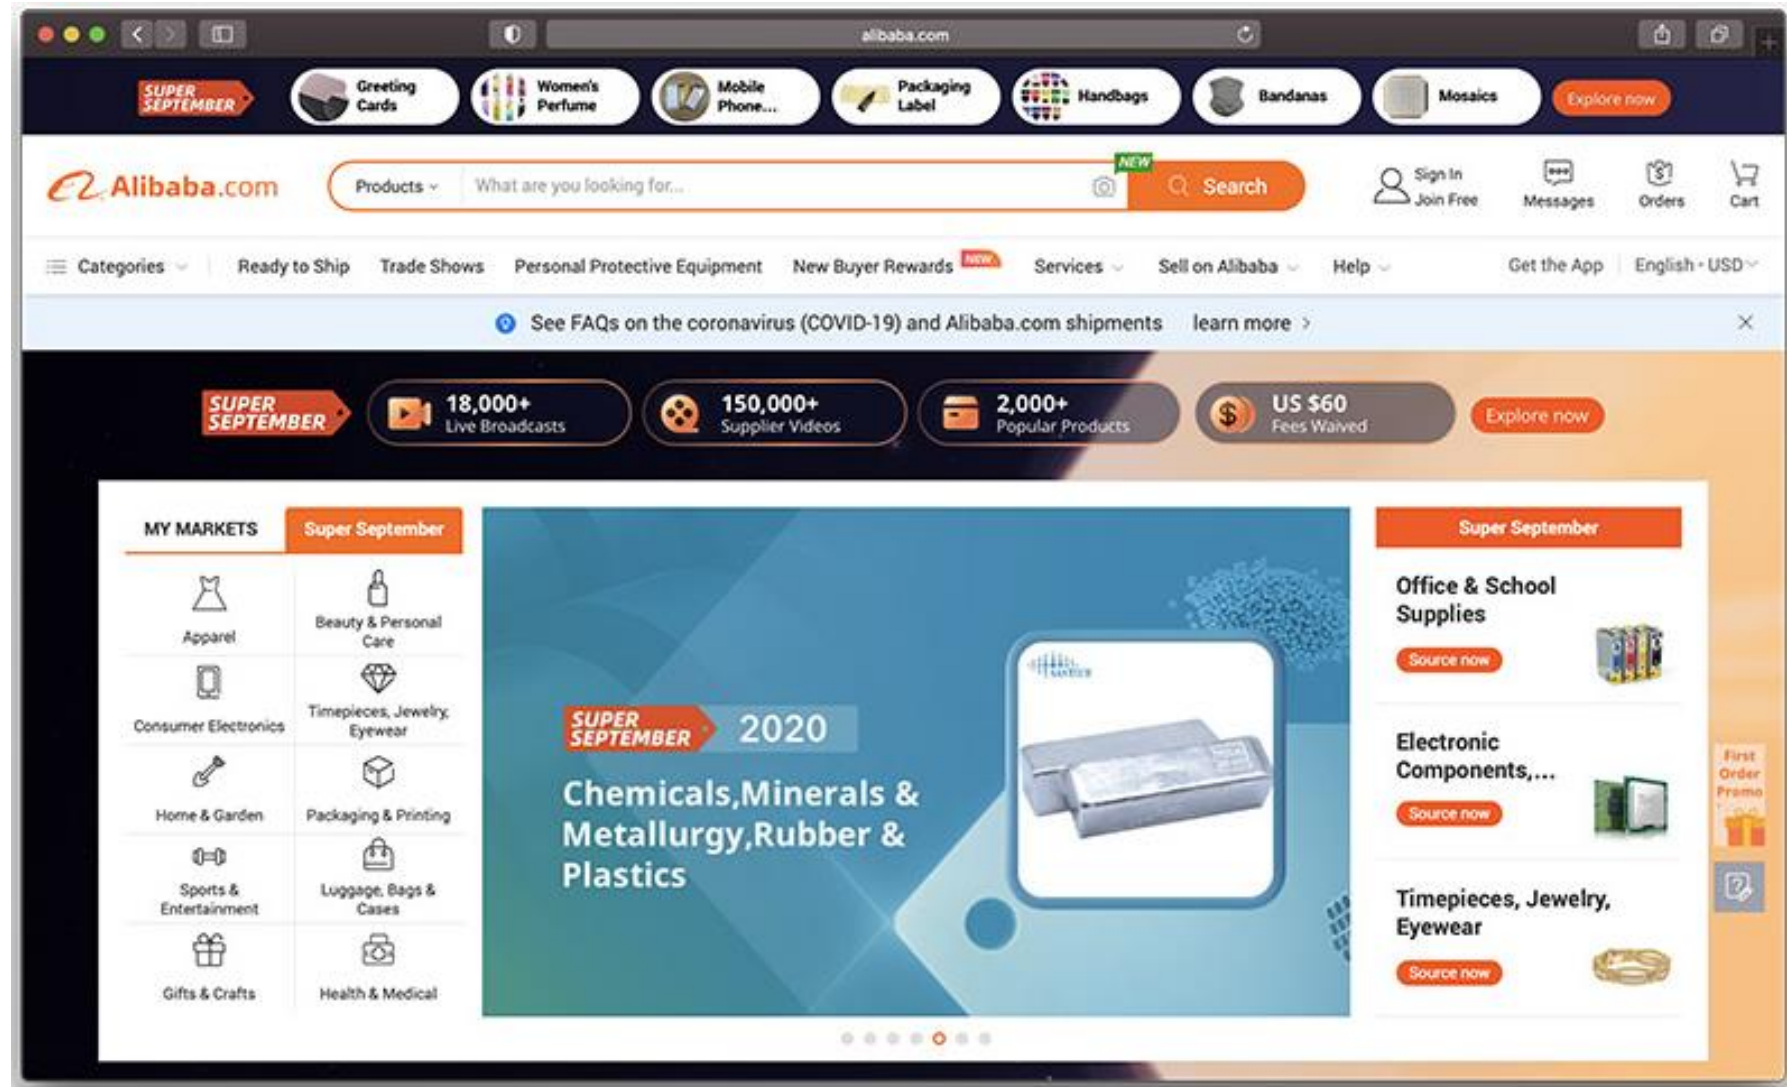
alibaba.com

SUPER SEPTEMBER
Greeting Cards
Women's Perfume
Mobile Phone...
Packaging Label
Handbags
Bandanas
Mosaics
Explore now

Alibaba.com
Products
What are you looking for...
NEW
Search
Sign In
Join Free
Messages
Orders
Cart

Categories
Ready to Ship
Trade Shows
Personal Protective Equipment
New Buyer Rewards NEW
Services
Sell on Alibaba
Help
Get the App
English - USD

See FAQs on the coronavirus (COVID-19) and Alibaba.com shipments learn more >

SUPER SEPTEMBER
18,000+ Live Broadcasts
150,000+ Supplier Videos
2,000+ Popular Products
US $60 Fees Waived
Explore now

MY MARKETS
Super September
Apparel
Beauty & Personal Care
Consumer Electronics
Timepieces, Jewelry, Eyewear
Home & Garden
Packaging & Printing
Sports & Entertainment
Luggage, Bags & Cases
Gifts & Crafts
Health & Medical

SUPER SEPTEMBER 2020
Chemicals,Minerals & Metallurgy,Rubber & Plastics

Super September
Office & School Supplies
Source now
Electronic Components,...
Source now
Timepieces, Jewelry, Eyewear
Source now

First Order Promo